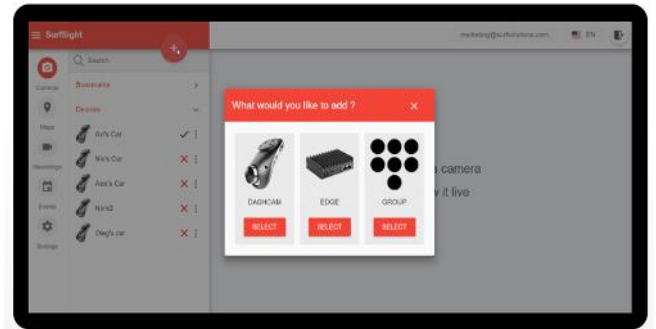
SurfSight

marketing@surfsolutions.com EN

Search

Cameras

Maps

Recordings

Events

Settings

Bookmarks

Devices

Avi's Car

Nir's Car

Alex's Car

Nir's2

Oleg's car

What would you like to add ?

DASHCAM
SELECT

EDGE
SELECT

GROUP
SELECT

camera
it live